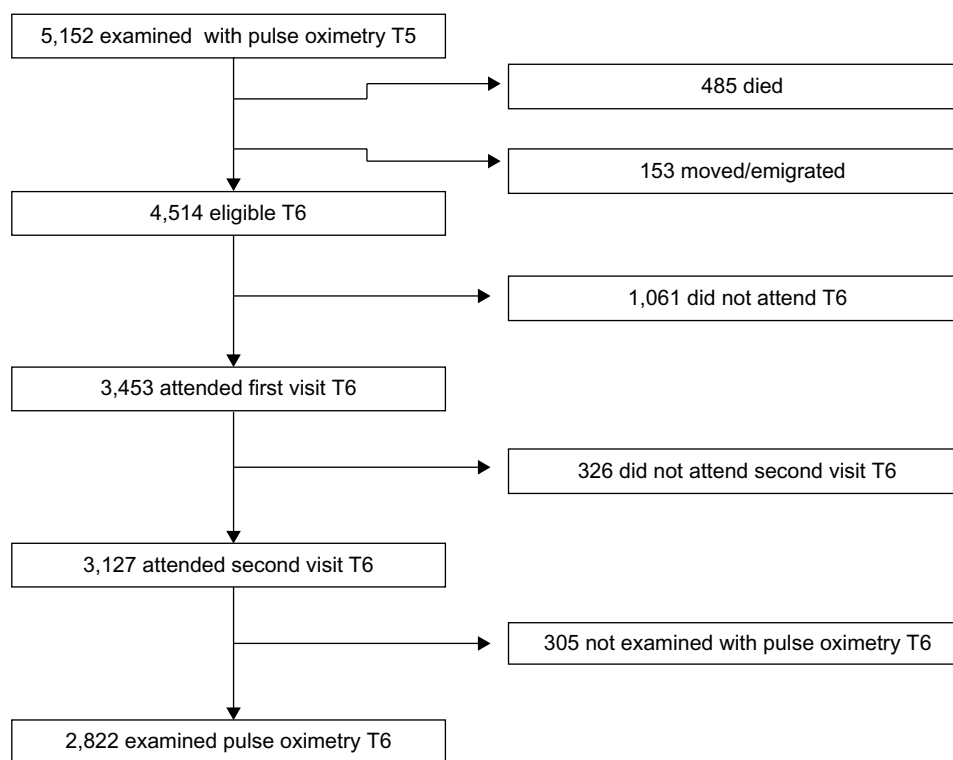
5,152 examined  with pulse oximetry T5

485 died

153 moved/emigrated

4,514 eligible T6

1,061 did not attend T6

3,453 attended first visit T6

326 did not attend second visit T6

3,127 attended second visit T6

305 not examined with pulse oximetry T6

2,822 examined pulse oximetry T6